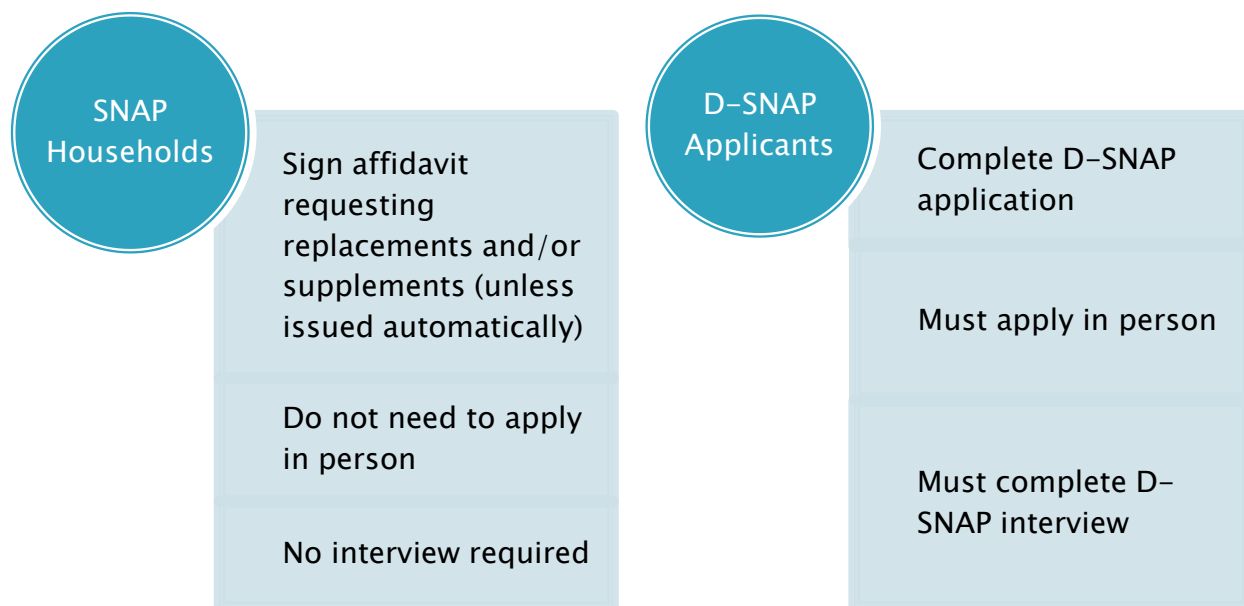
SNAP Households

Sign affidavit requesting replacements and/or supplements (unless issued automatically)

Do not need to apply in person

No interview required

D-SNAP Applicants

Complete D-SNAP application

Must apply in person

Must complete D-SNAP interview